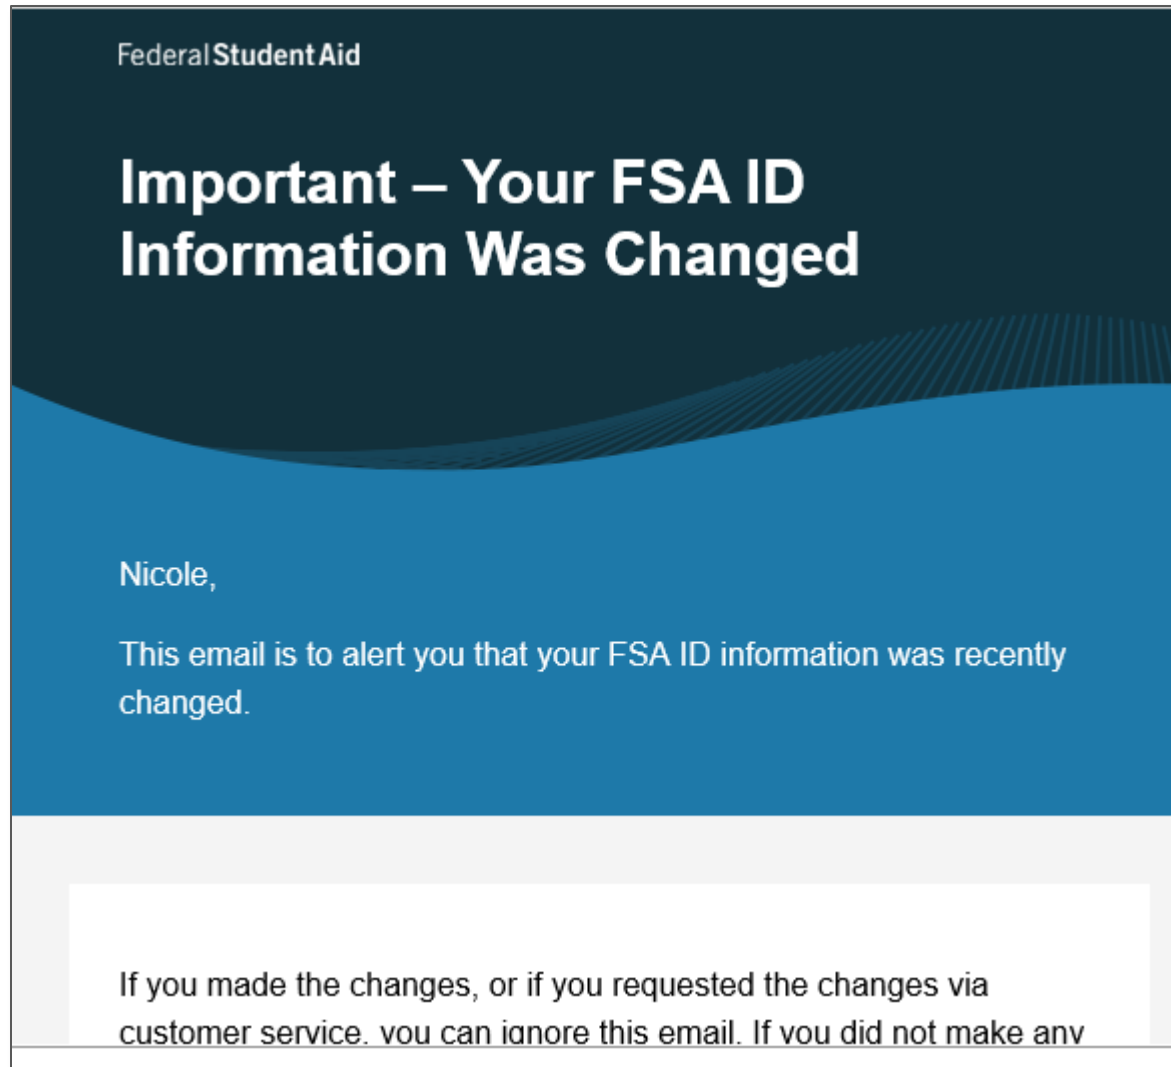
Federal Student Aid

Important – Your FSA ID Information Was Changed

Nicole,

This email is to alert you that your FSA ID information was recently changed.

If you made the changes, or if you requested the changes via customer service, you can ignore this email. If you did not make any